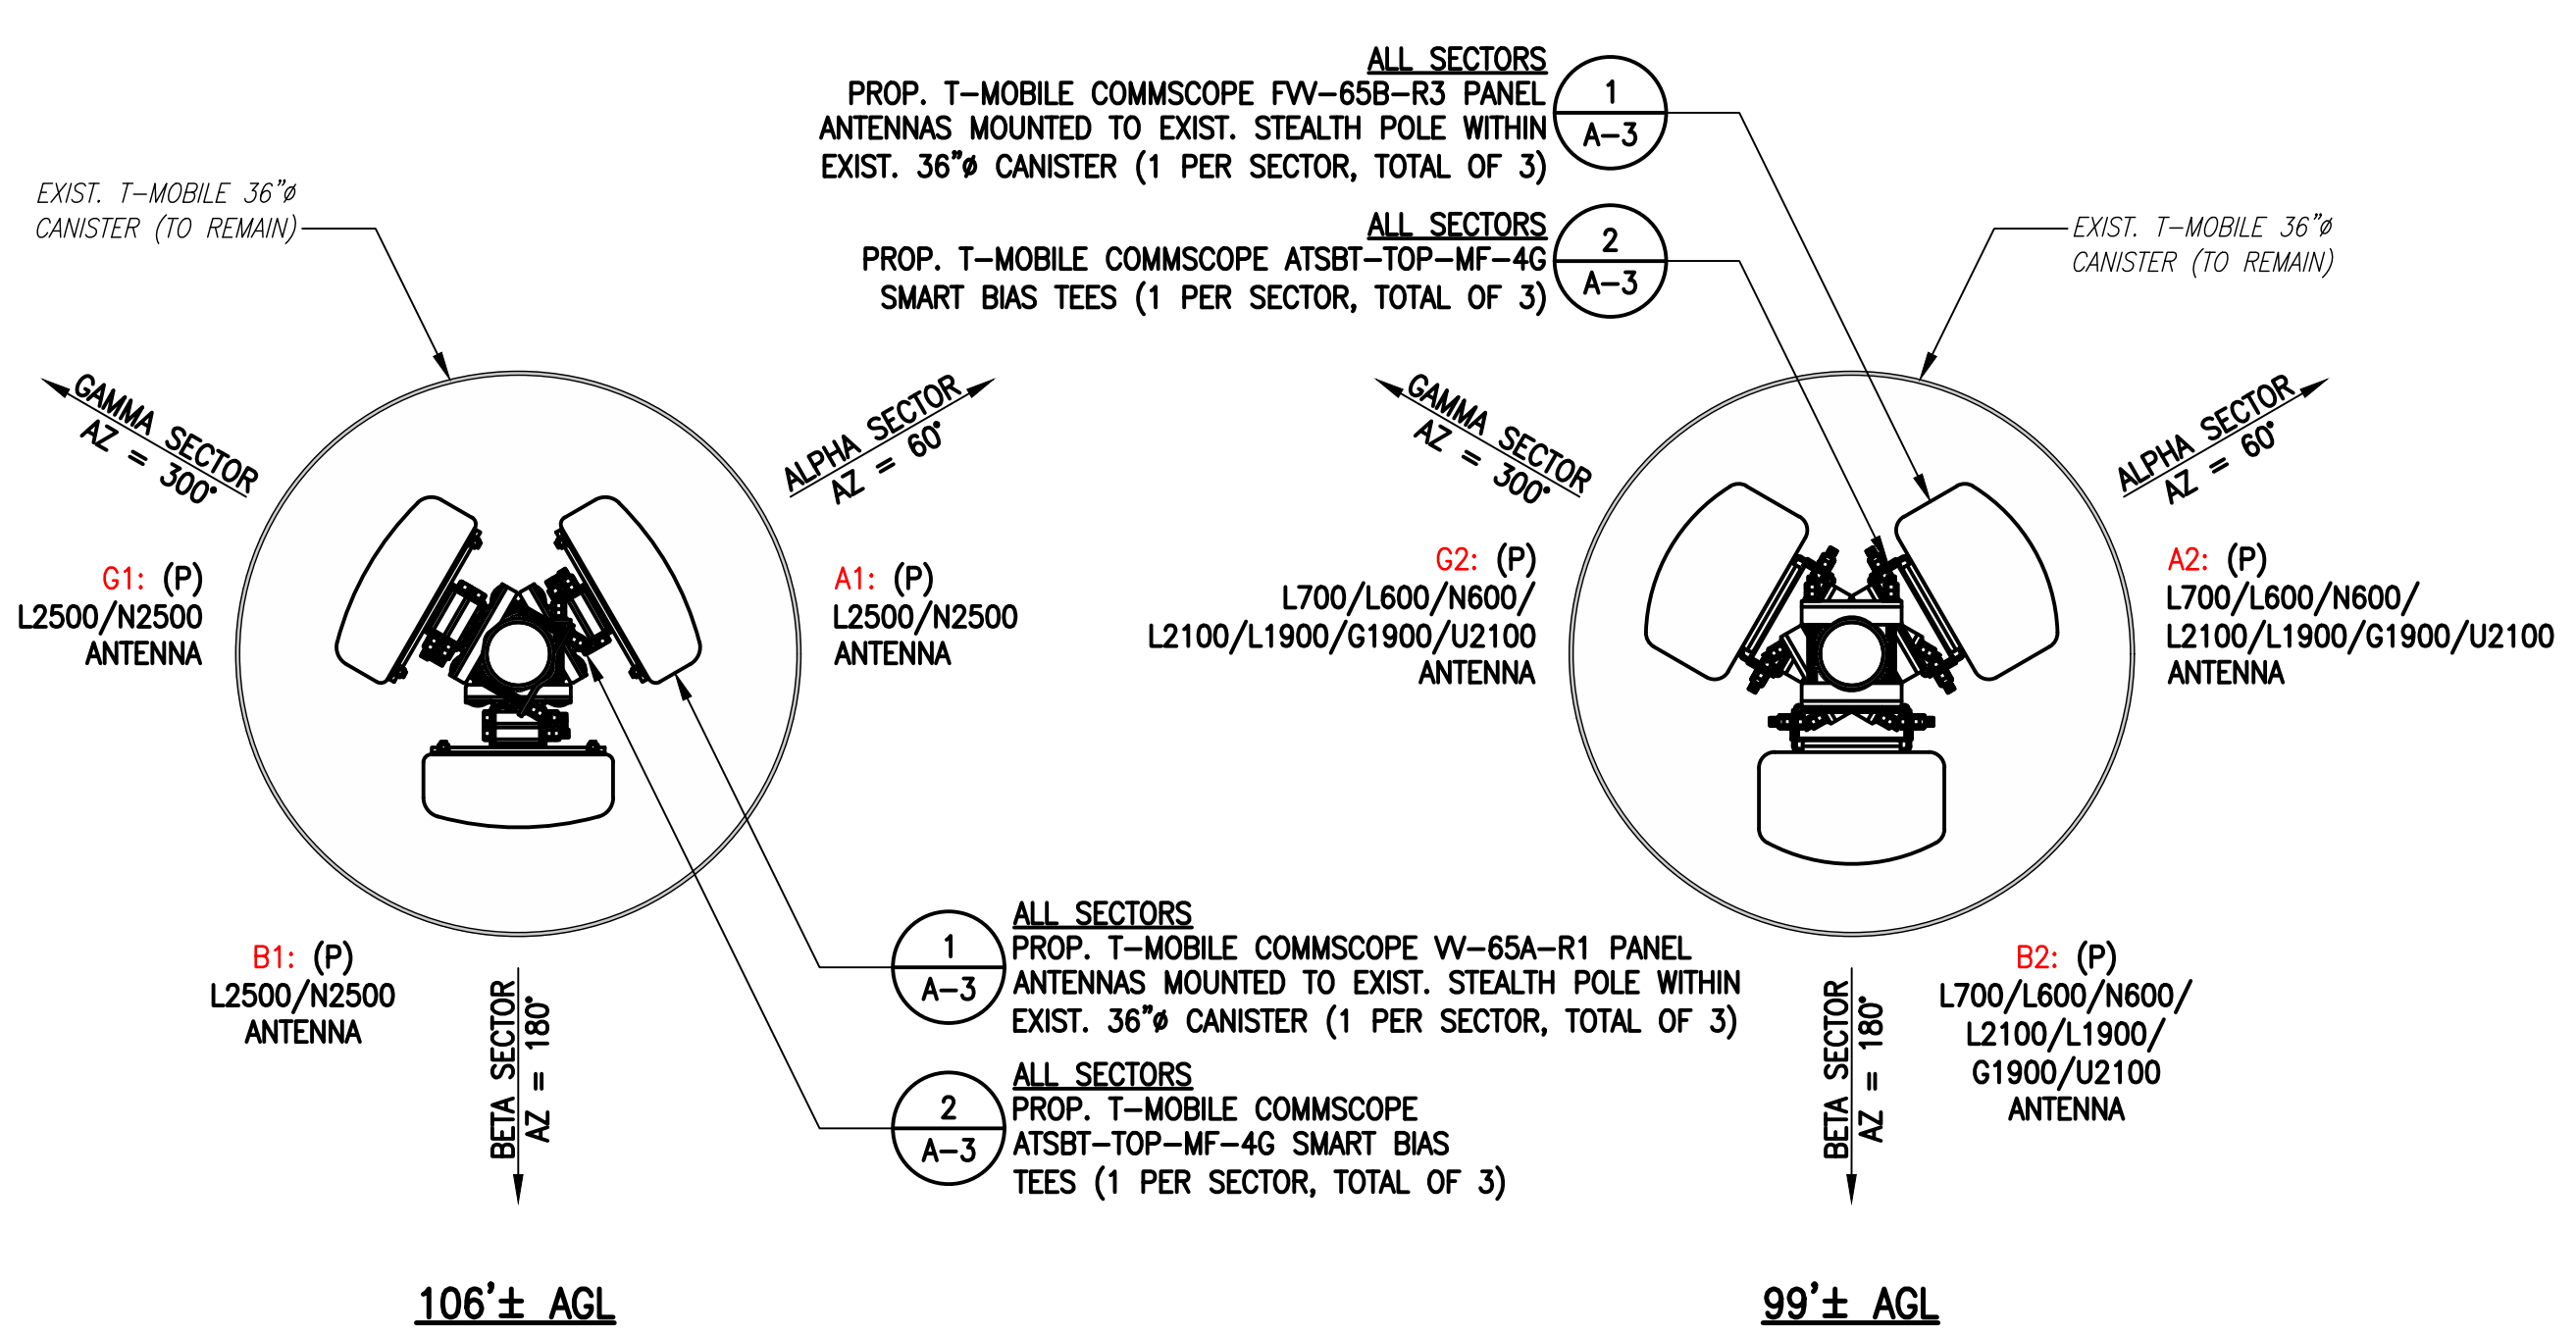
ALL SECTORS
PROP. T-MOBILE COMMSCOPE FVV-65B-R3 PANEL ANTENNAS MOUNTED TO EXIST. STEALTH POLE WITHIN EXIST. 36"ø CANISTER (1 PER SECTOR, TOTAL OF 3)

1
A-3

ALL SECTORS
PROP. T-MOBILE COMMSCOPE ATSBT-TOP-MF-4G SMART BIAS TEES (1 PER SECTOR, TOTAL OF 3)

2
A-3

EXIST. T-MOBILE 36"ø CANISTER (TO REMAIN)

EXIST. T-MOBILE 36"ø CANISTER (TO REMAIN)

GAMMA SECTOR
AZ = 300°

ALPHA SECTOR
AZ = 60°

GAMMA SECTOR
AZ = 300°

ALPHA SECTOR
AZ = 60°

G1: (P)
L2500/N2500
ANTENNA

A1: (P)
L2500/N2500
ANTENNA

G2: (P)
L700/L600/N600/
L2100/L1900/G1900/U2100
ANTENNA

A2: (P)
L700/L600/N600/
L2100/L1900/G1900/U2100
ANTENNA

1
A-3

ALL SECTORS
PROP. T-MOBILE COMMSCOPE VV-65A-R1 PANEL ANTENNAS MOUNTED TO EXIST. STEALTH POLE WITHIN EXIST. 36"ø CANISTER (1 PER SECTOR, TOTAL OF 3)

B1: (P)
L2500/N2500
ANTENNA

BETA SECTOR
AZ = 180°

2
A-3

ALL SECTORS
PROP. T-MOBILE COMMSCOPE ATSBT-TOP-MF-4G SMART BIAS TEES (1 PER SECTOR, TOTAL OF 3)

BETA SECTOR
AZ = 180°

B2: (P)
L700/L600/N600/
L2100/L1900/
G1900/U2100
ANTENNA

106'± AGL

99'± AGL